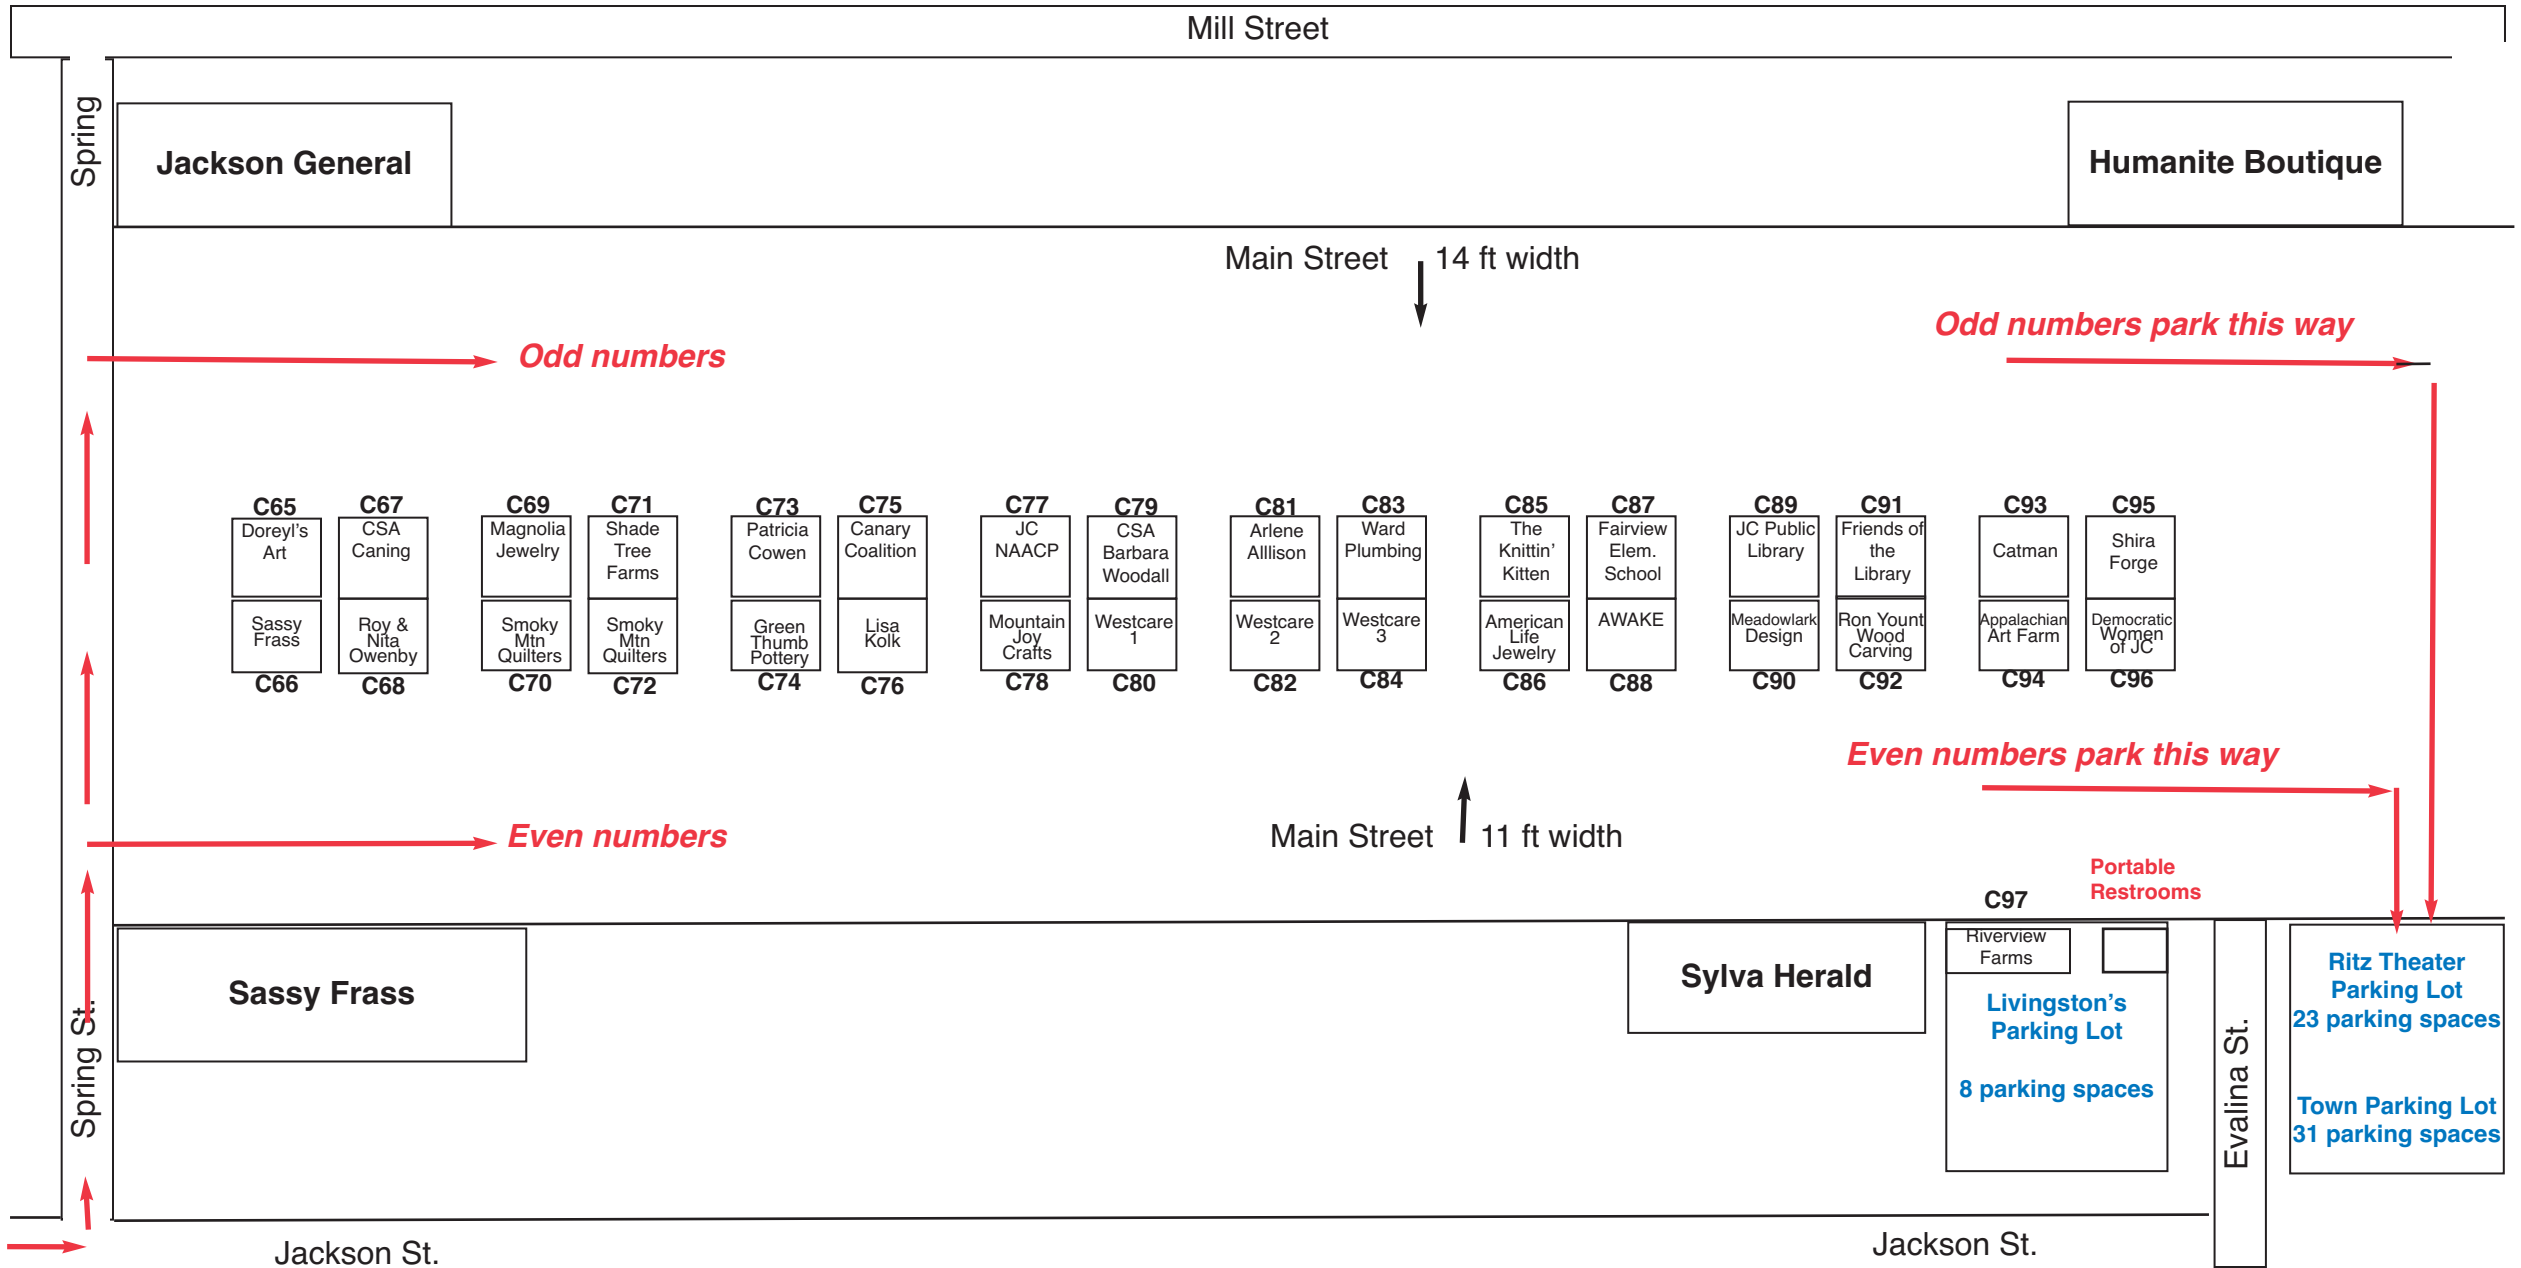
Mill Street

Spring

Jackson General

Humanite Boutique

Main Street 14 ft width

Odd numbers park this way

Odd numbers

C65 Doreyl's Art
Sassy Frass C66

C67 CSA Caning
Roy & Nita Owenby C68

C69 Magnolia Jewelry
Smoky Mtn Quilters C70

C71 Shade Tree Farms
Smoky Mtn Quilters C72

C73 Patricia Cowen
Green Thumb Pottery C74

C75 Canary Coalition
Lisa Kolk C76

C77 JC NAACP
Mountain Joy Crafts C78

C79 CSA Barbara Woodall
Westcare 1 C80

C81 Arlene Alllison
Westcare 2 C82

C83 Ward Plumbing
Westcare 3 C84

C85 The Knittin' Kitten
American Life Jewelry C86

C87 Fairview Elem. School
AWAKE C88

C89 JC Public Library
Meadowlark Design C90

C91 Friends of the Library
Ron Yount Wood Carving C92

C93 Catman
Appalachian Art Farm C94

C95 Shira Forge
Democratic Women of JC C96

Even numbers park this way

Even numbers

Main Street 11 ft width

Portable Restrooms

C97

Riverview Farms

Sassy Frass

Sylva Herald

Livingston's Parking Lot

8 parking spaces

Evalina St.

Ritz Theater Parking Lot 23 parking spaces

Town Parking Lot 31 parking spaces

Spring St.

Jackson St.

Jackson St.